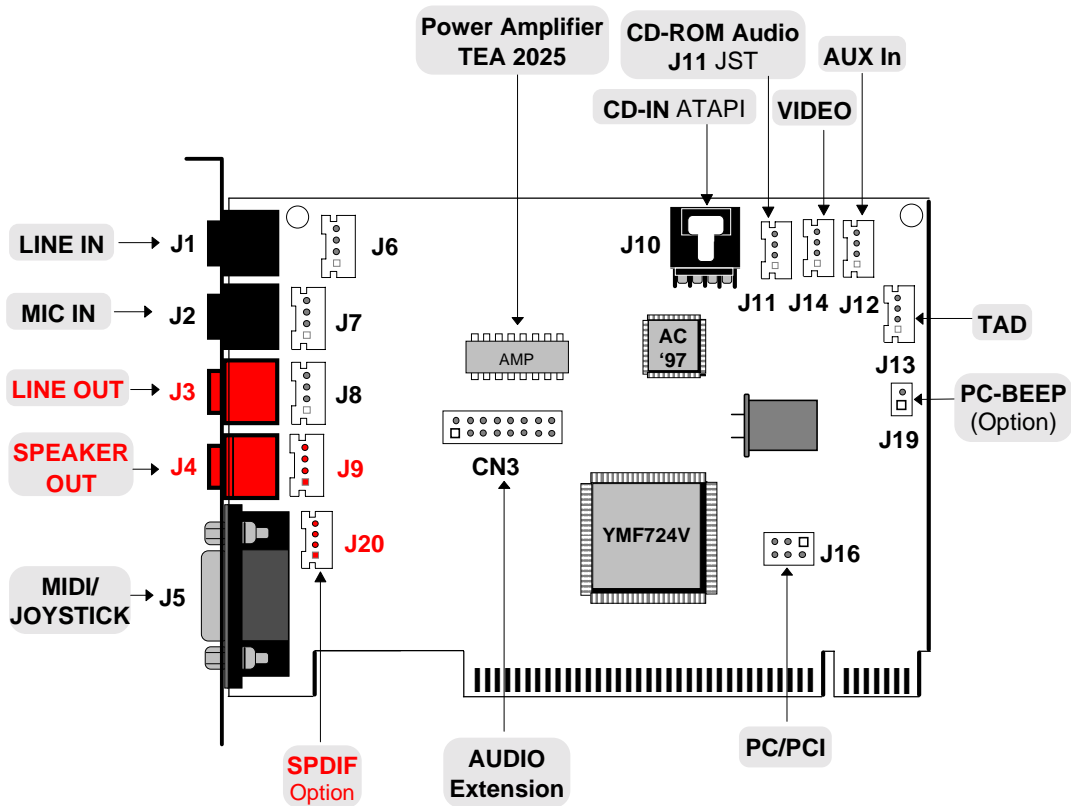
Power Amplifier TEA 2025

CD-ROM Audio J11 JST

AUX In

CD-IN ATAPI

VIDEO

LINE IN J1

J6

J10

J11 J14 J12

MIC IN J2

J7

AMP

AC '97

TAD

J13

LINE OUT J3

J8

PC-BEEP (Option)

J19

SPEAKER OUT J4

J9

CN3

J20

YMF724V

J16

MIDI/ JOYSTICK J5

SPDIF Option

AUDIO Extension

PC/PCI